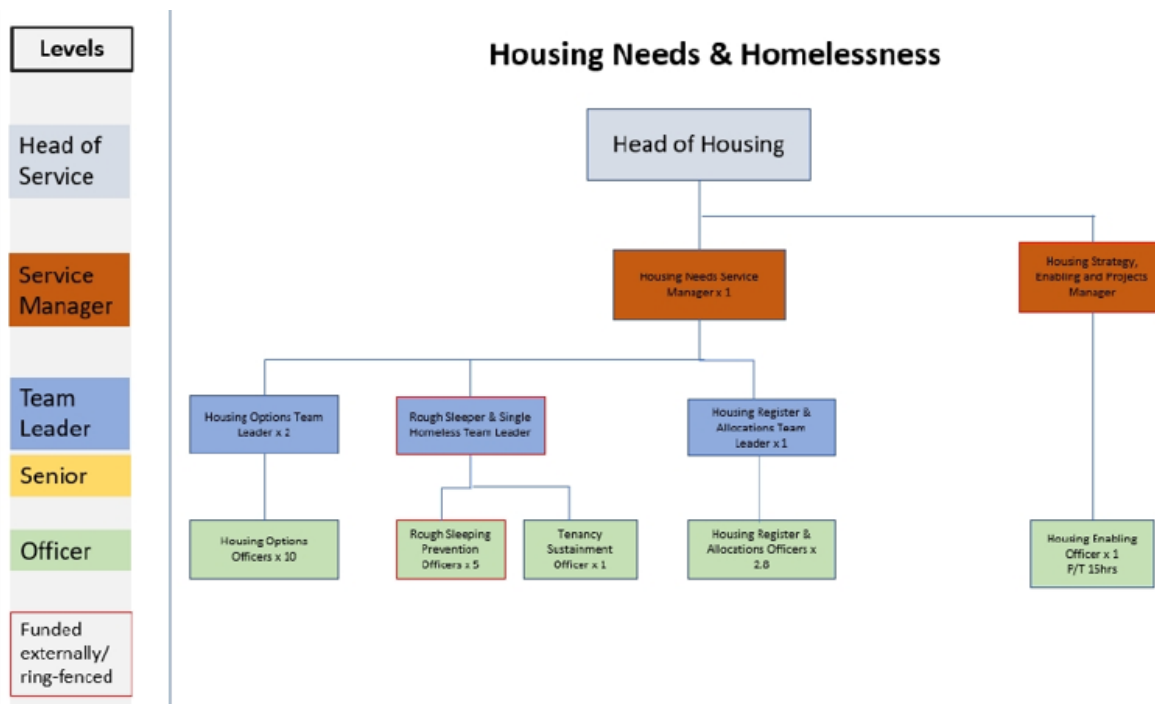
Levels

Head of Service

Service Manager

Team Leader

Senior

Officer

Funded externally/ ring-fenced

Housing Needs & Homelessness

Head of Housing

Housing Needs Service Manager x 1

Housing Strategy, Enabling and Projects Manager

Housing Options Team Leader x 2

Rough Sleeper & Single Homeless Team Leader

Housing Register & Allocations Team Leader x 1

Housing Options Officers x 10

Rough Sleeping Prevention Officers x 5

Tenancy Sustainment Officer x 1

Housing Register & Allocations Officers x 2.8

Housing Enabling Officer x 1 P/T 15hrs